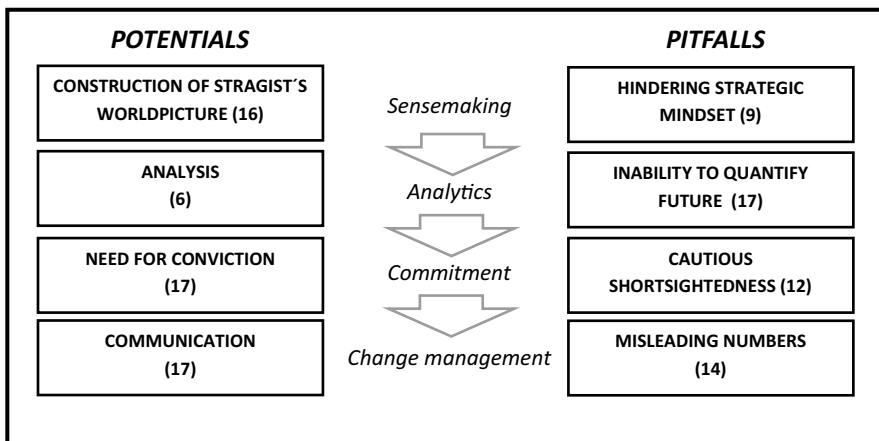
POTENTIALS

PITFALLS

CONSTRUCTION OF STRAGIST´S WORLDPICTURE (16)

Sensemaking

HINDERING STRATEGIC MINDSET (9)

ANALYSIS (6)

Analytics

INABILITY TO QUANTIFY FUTURE (17)

NEED FOR CONVICTION (17)

Commitment

CAUTIOUS SHORTSIGHTEDNESS (12)

COMMUNICATION (17)

Change management

MISLEADING NUMBERS (14)